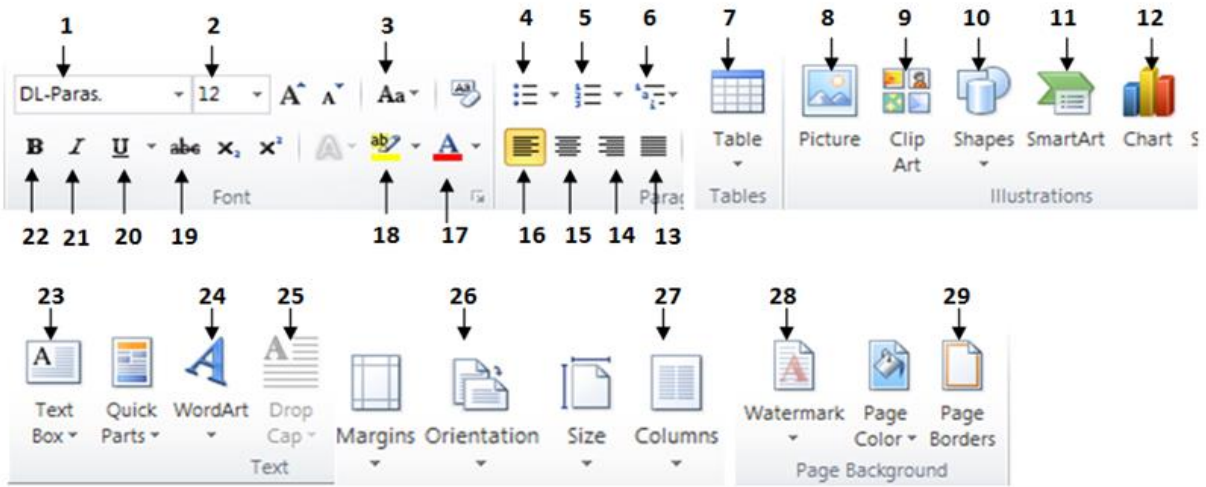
1 2 3 4 5 6 7 8 9 10 11 12

DL-Paras. 12 Aa

B I U abc $x_2$ $x^2$ A

Font Parag

Table Tables

Picture Clip Art Shapes SmartArt Chart S

Illustrations

22 21 20 19 18 17 16 15 14 13

23 24 25 26 27 28 29

Text Box Quick Parts WordArt Drop Cap

Text

Margins Orientation Size Columns

Watermark Page Color Page Borders

Page Background